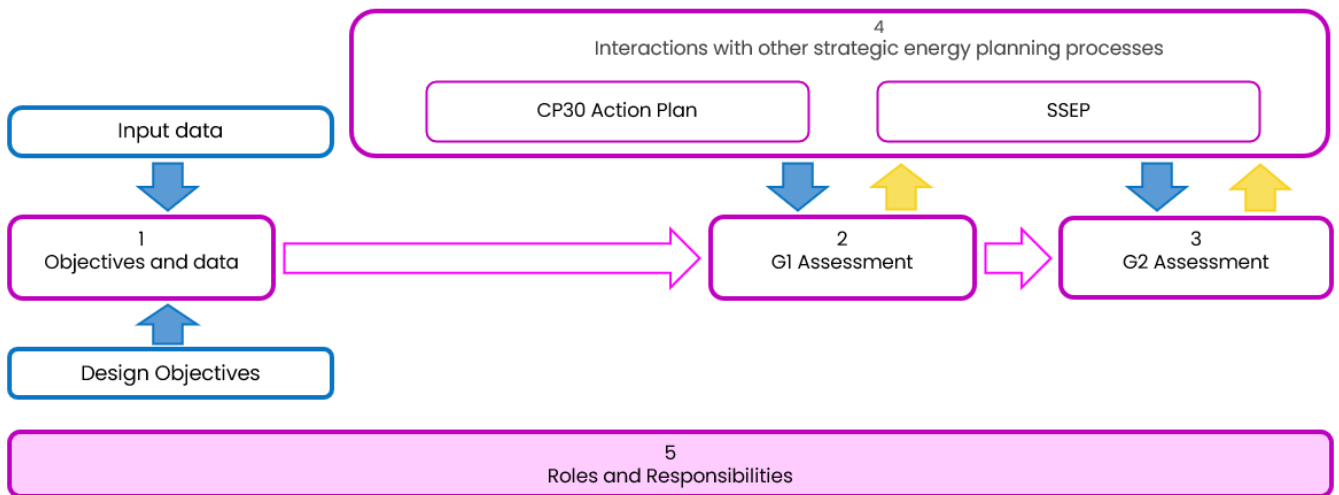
4
Interactions with other strategic energy planning processes

CP30 Action Plan

SSEP

Input data

1
Objectives and data

2
G1 Assessment

3
G2 Assessment

Design Objectives

5
Roles and Responsibilities